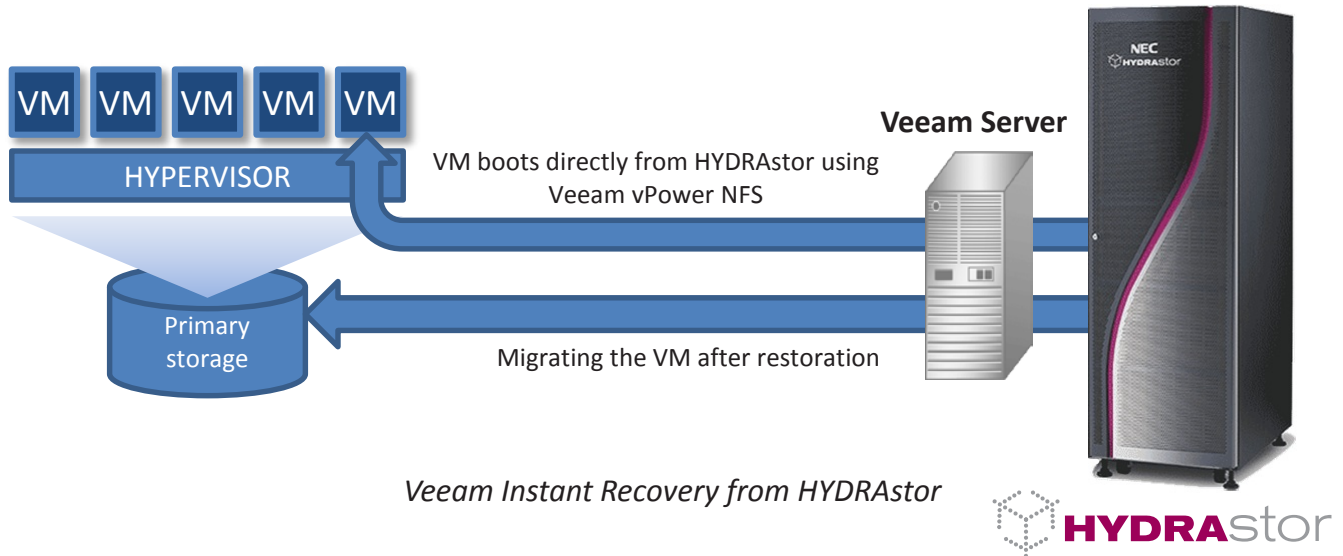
VM VM VM VM VM

HYPERVISOR

VM boots directly from HYDRAstor using Veeam vPower NFS

Veeam Server

NEC HYDRAstor

Primary storage

Migrating the VM after restoration

Veeam Instant Recovery from HYDRAstor

HYDRAstor